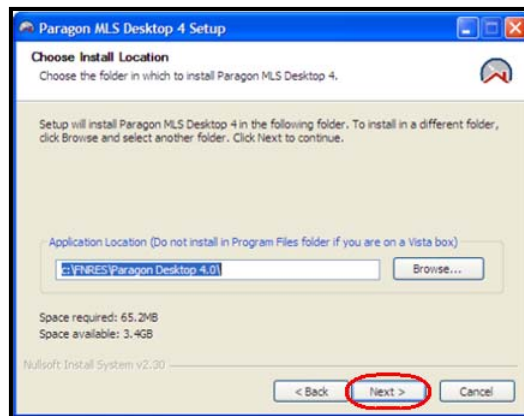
Paragon MLS Desktop 4 Setup

Choose Install Location

Choose the folder in which to install Paragon MLS Desktop 4.

Setup will install Paragon MLS Desktop 4 in the following folder. To install in a different folder, click Browse and select another folder. Click Next to continue.

Application Location (Do not install in Program Files folder if you are on a Vista box)

c:\FNRES\Paragon Desktop 4.0\

Browse...

Space required: 65.2MB
Space available: 3.4GB

Nullsoft Install System v2.30

< Back

Next >

Cancel